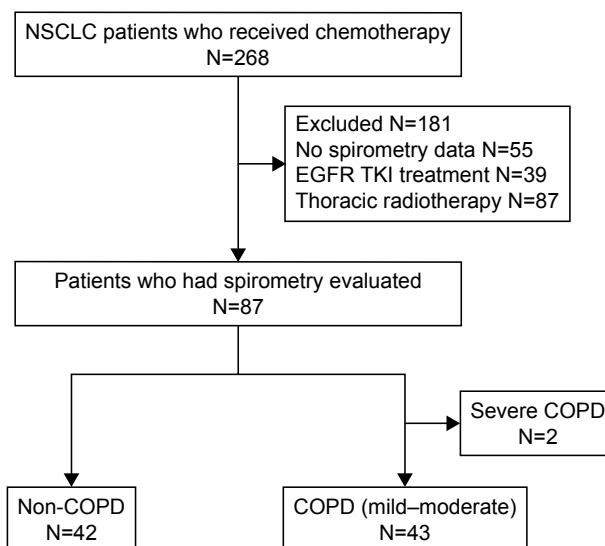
NSCLC patients who received chemotherapy
N=268

Excluded N=181
No spirometry data N=55
EGFR TKI treatment N=39
Thoracic radiotherapy N=87

Patients who had spirometry evaluated
N=87

Severe COPD
N=2

Non-COPD
N=42

COPD (mild–moderate)
N=43